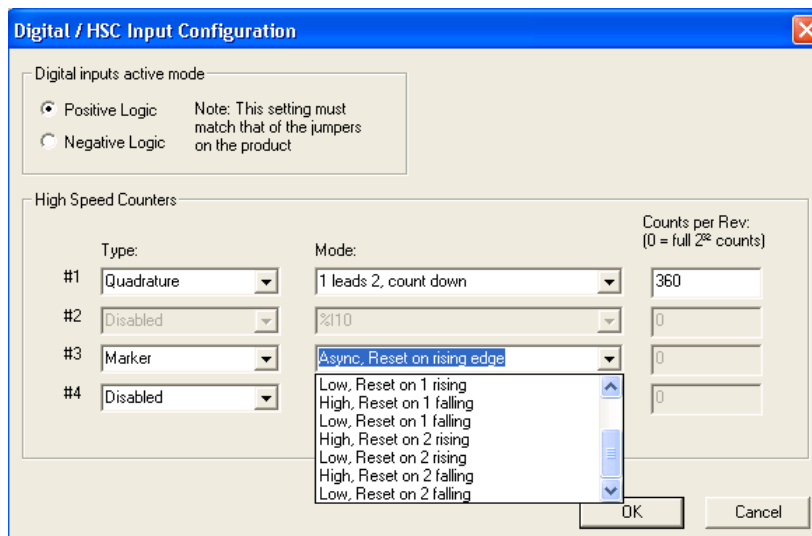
Digital / HSC Input Configuration

Digital inputs active mode

Positive Logic
Negative Logic

Note: This setting must match that of the jumpers on the product

High Speed Counters

Type:

Mode:

Counts per Rev:
(0 = full $2^{32}$ counts)

| | Type | Mode | Counts per Rev |
|---|---|---|---|
| #1 | Quadrature | 1 leads 2, count down | 360 |
| #2 | Disabled | %I10 | 0 |
| #3 | Marker | Async, Reset on rising edge | 0 |
| #4 | Disabled | | 0 |

Low, Reset on 1 rising
High, Reset on 1 falling
Low, Reset on 1 falling
High, Reset on 2 rising
Low, Reset on 2 rising
High, Reset on 2 falling
Low, Reset on 2 falling

OK

Cancel